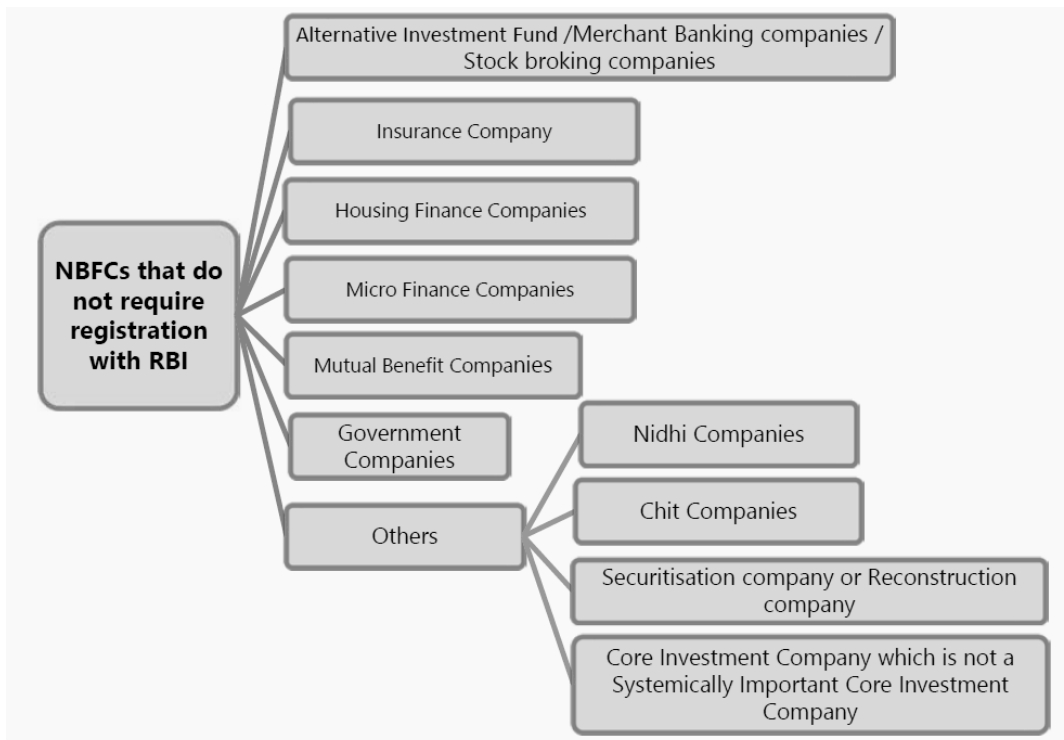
NBFCs that do not require registration with RBI

Alternative Investment Fund /Merchant Banking companies / Stock broking companies

Insurance Company

Housing Finance Companies

Micro Finance Companies

Mutual Benefit Companies

Government Companies

Others

Nidhi Companies

Chit Companies

Securitisation company or Reconstruction company

Core Investment Company which is not a Systemically Important Core Investment Company